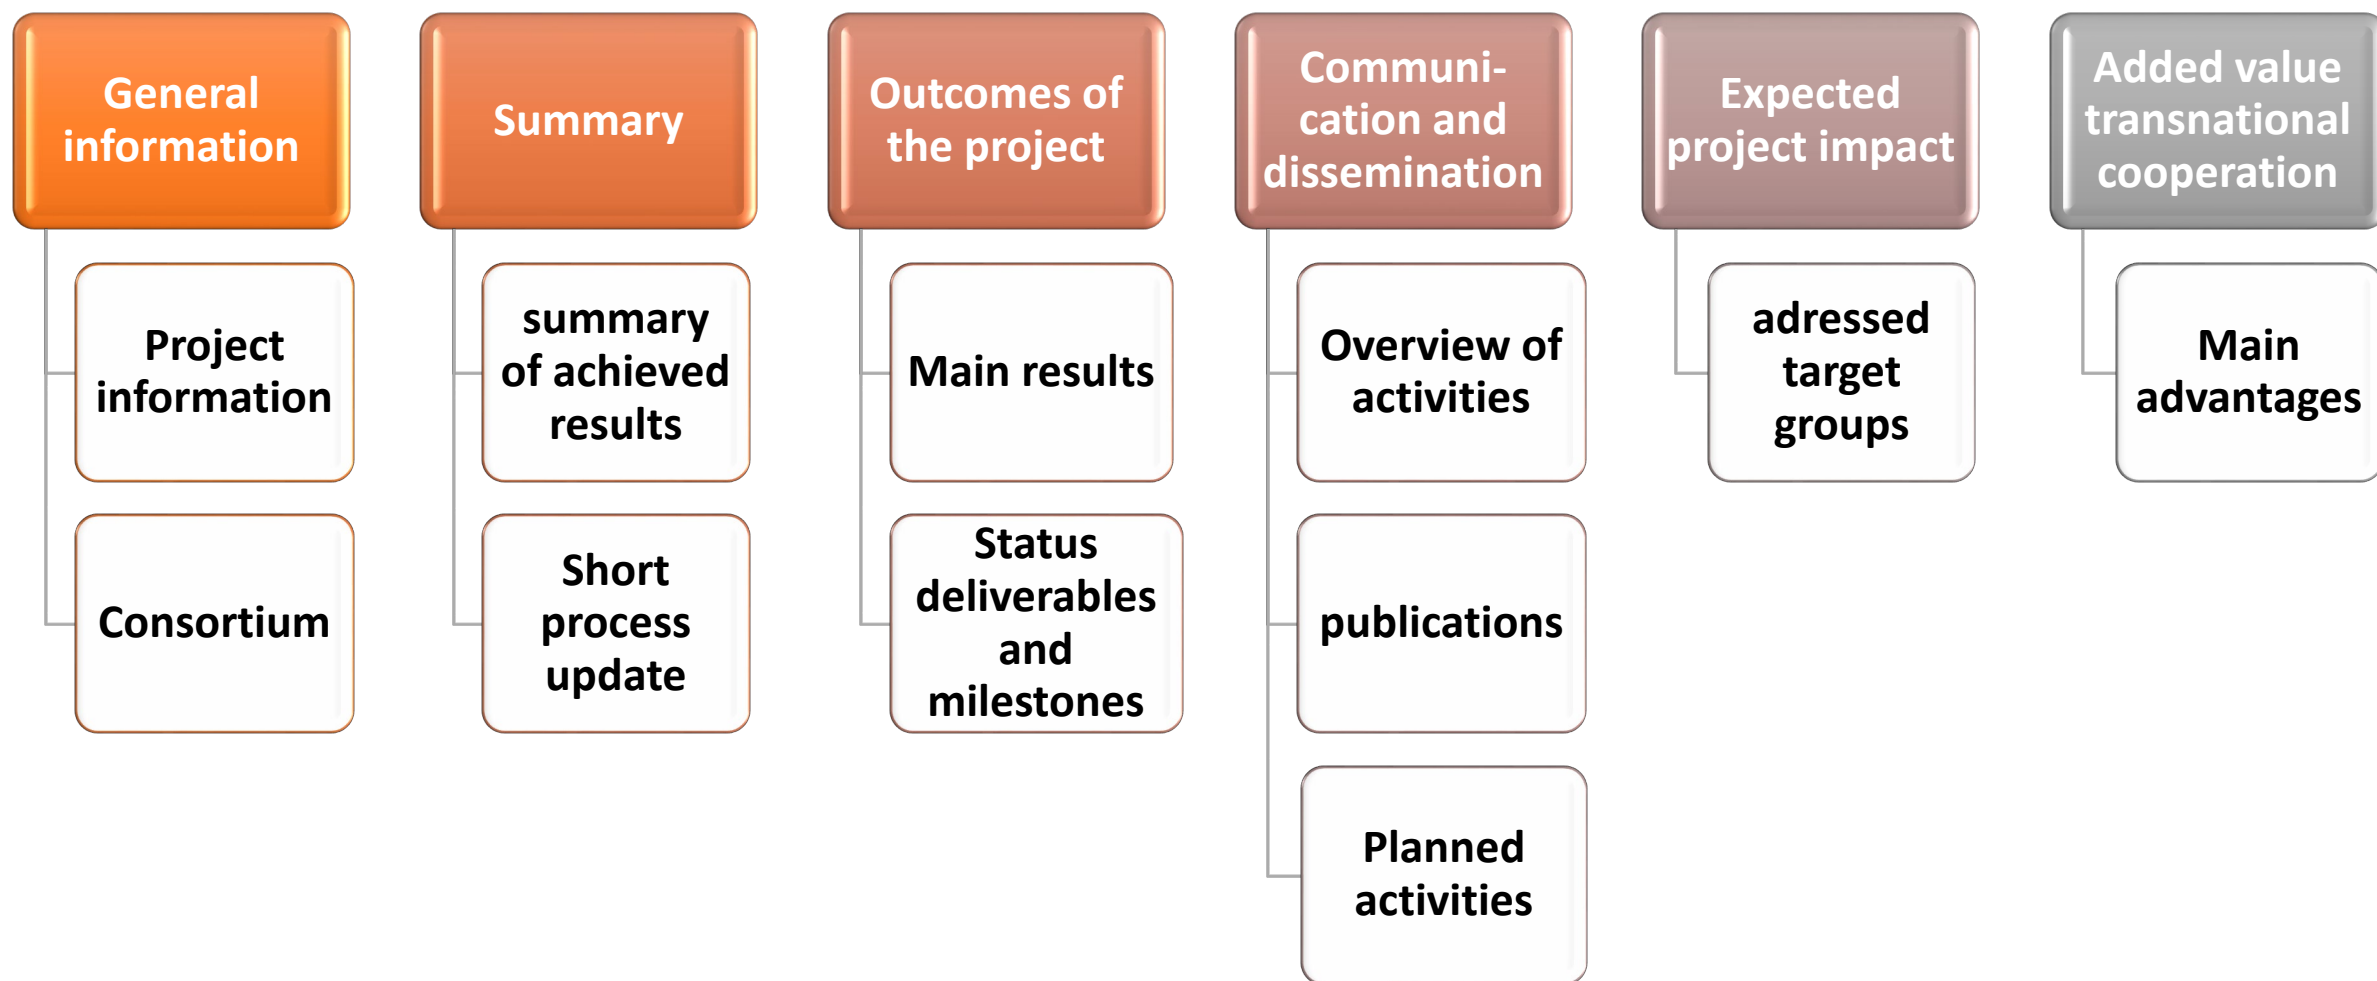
General information

Project information

Consortium

Summary

summary of achieved results

Short process update

Outcomes of the project

Main results

Status deliverables and milestones

Communi-cation and dissemination

Overview of activities

publications

Planned activities

Expected project impact

adressed target groups

Added value transnational cooperation

Main advantages